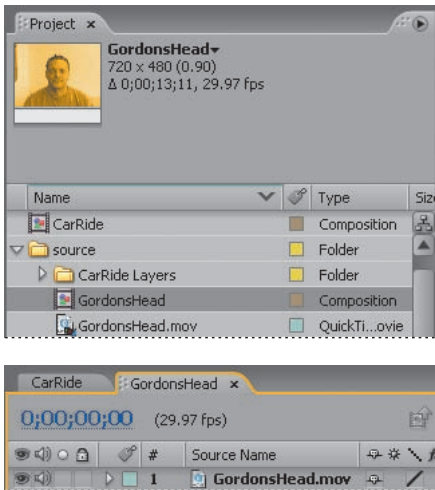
Project ×

GordonsHead▾
720 x 480 (0.90)
Δ 0;00;13;11, 29.97 fps

| Name | | Type | Size |
|---|---|---|---|
| CarRide | | Composition | |
| source | | Folder | |
| CarRide Layers | | Folder | |
| GordonsHead | | Composition | |
| GordonsHead.mov | | QuickTi...ovie | |

CarRide | GordonsHead ×

0;00;00;00 (29.97 fps)

| # | Source Name |
|---|---|
| 1 | GordonsHead.mov |